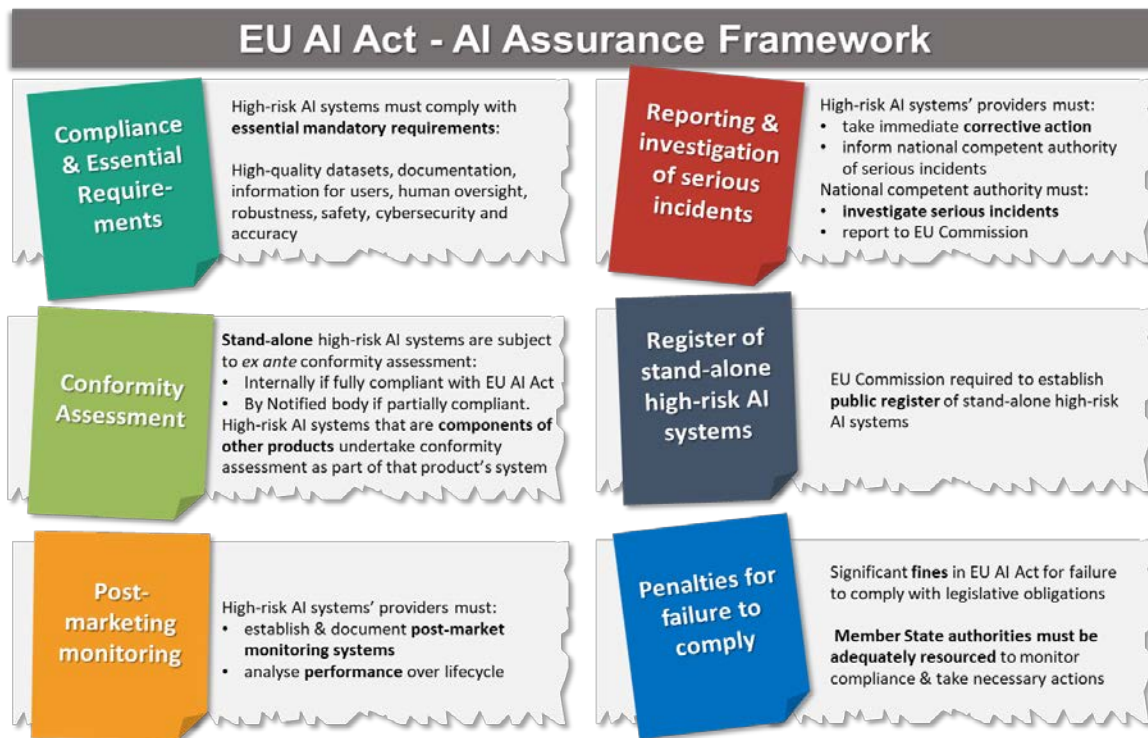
EU AI Act - AI Assurance Framework

Compliance & Essential Requirements

High-risk AI systems must comply with essential mandatory requirements:

High-quality datasets, documentation, information for users, human oversight, robustness, safety, cybersecurity and accuracy

Reporting & investigation of serious incidents

High-risk AI systems' providers must:
• take immediate corrective action
• inform national competent authority of serious incidents
National competent authority must:
• investigate serious incidents
• report to EU Commission

Conformity Assessment

Stand-alone high-risk AI systems are subject to ex ante conformity assessment:
• Internally if fully compliant with EU AI Act
• By Notified body if partially compliant.
High-risk AI systems that are components of other products undertake conformity assessment as part of that product's system

Register of stand-alone high-risk AI systems

EU Commission required to establish public register of stand-alone high-risk AI systems

Post-marketing monitoring

High-risk AI systems' providers must:
• establish & document post-market monitoring systems
• analyse performance over lifecycle

Penalties for failure to comply

Significant fines in EU AI Act for failure to comply with legislative obligations

Member State authorities must be adequately resourced to monitor compliance & take necessary actions